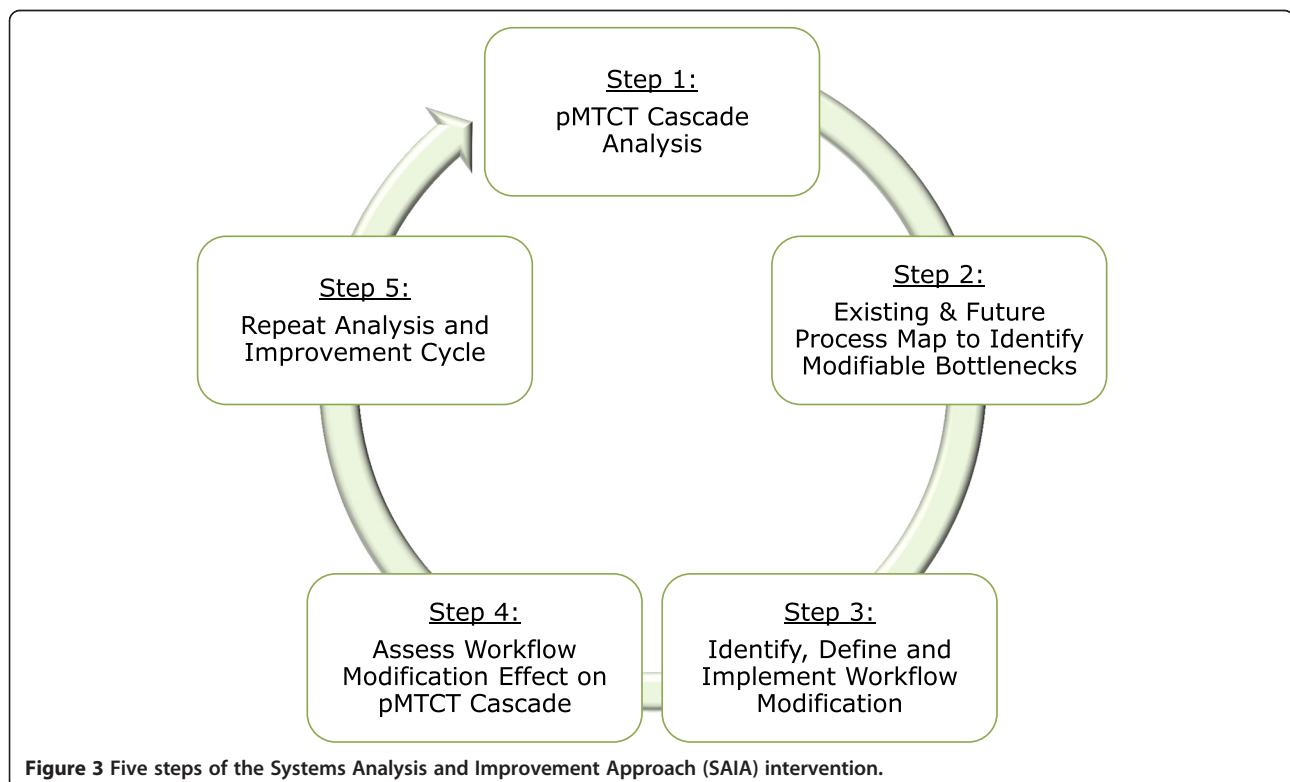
Step 1:
pMTCT Cascade Analysis

Step 2:
Existing & Future Process Map to Identify Modifiable Bottlenecks

Step 3:
Identify, Define and Implement Workflow Modification

Step 4:
Assess Workflow Modification Effect on pMTCT Cascade

Step 5:
Repeat Analysis and Improvement Cycle

Figure 3 Five steps of the Systems Analysis and Improvement Approach (SAIA) intervention.